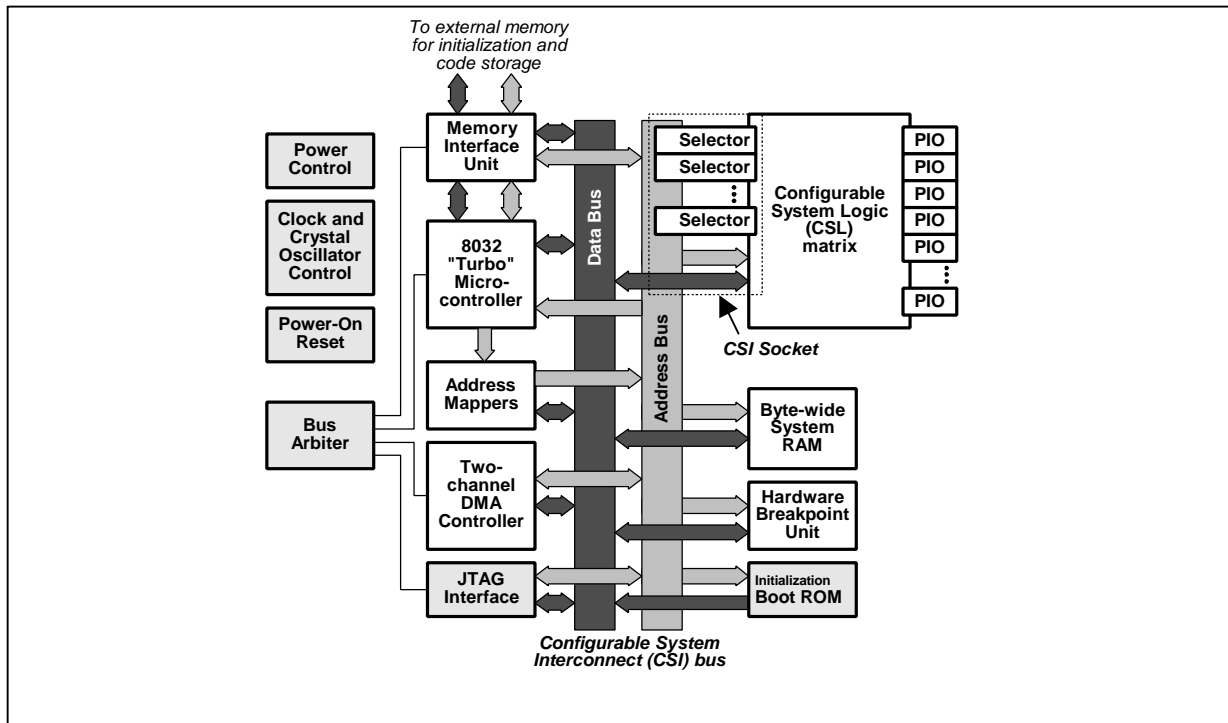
To external memory for initialization and code storage

Power Control

Clock and Crystal Oscillator Control

Power-On Reset

Bus Arbiter

Memory Interface Unit

8032 "Turbo" Micro-controller

Address Mappers

Two-channel DMA Controller

JTAG Interface

Data Bus

Address Bus

Selector
Selector
Selector

Configurable System Logic (CSL) matrix

PIO
PIO
PIO
PIO
PIO
PIO

CSI Socket

Byte-wide System RAM

Hardware Breakpoint Unit

Initialization Boot ROM

Configurable System Interconnect (CSI) bus